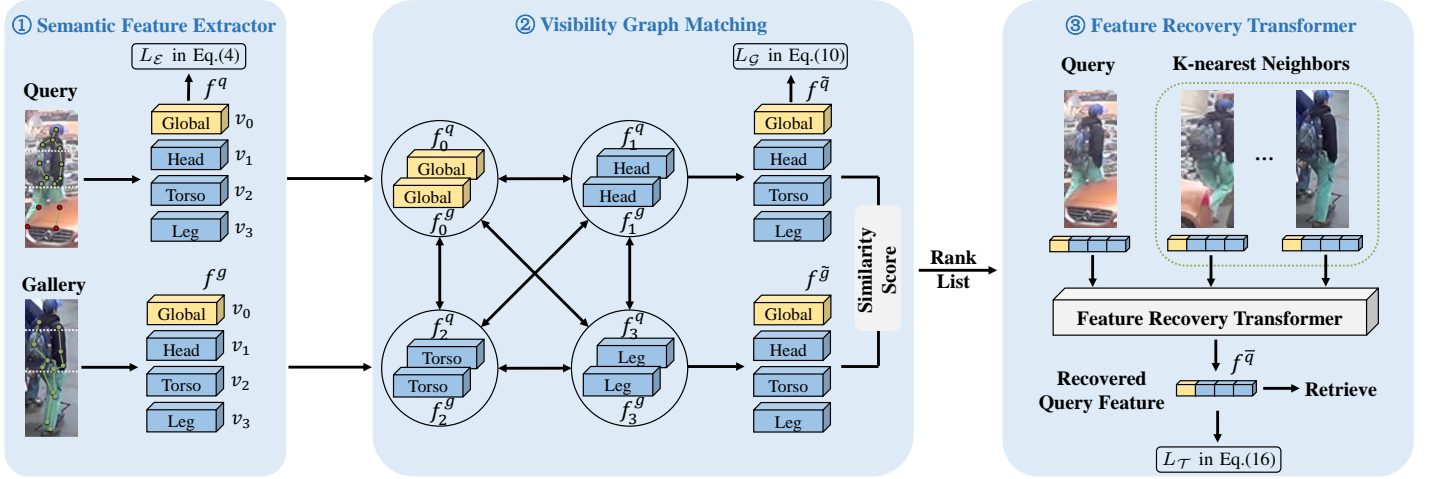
① Semantic Feature Extractor

$L_{\mathcal{E}}$ in Eq.(4)

$f^q$

Query

Global $v_0$
Head $v_1$
Torso $v_2$
Leg $v_3$

$f^g$

Gallery

Global $v_0$
Head $v_1$
Torso $v_2$
Leg $v_3$

② Visibility Graph Matching

$L_{\mathcal{G}}$ in Eq.(10)

$f^{\tilde{q}}$

$f_0^q$ Global Global $f_0^g$

$f_1^q$ Head Head $f_1^g$

$f_2^q$ Torso Torso $f_2^g$

$f_3^q$ Leg Leg $f_3^g$

Global
Head
Torso
Leg

$f^{\tilde{g}}$

Global
Head
Torso
Leg

Similarity Score

Rank List

③ Feature Recovery Transformer

Query

K-nearest Neighbors

...

Feature Recovery Transformer

$f^{\bar{q}}$

Recovered Query Feature

Retrieve

$L_{\mathcal{T}}$ in Eq.(16)